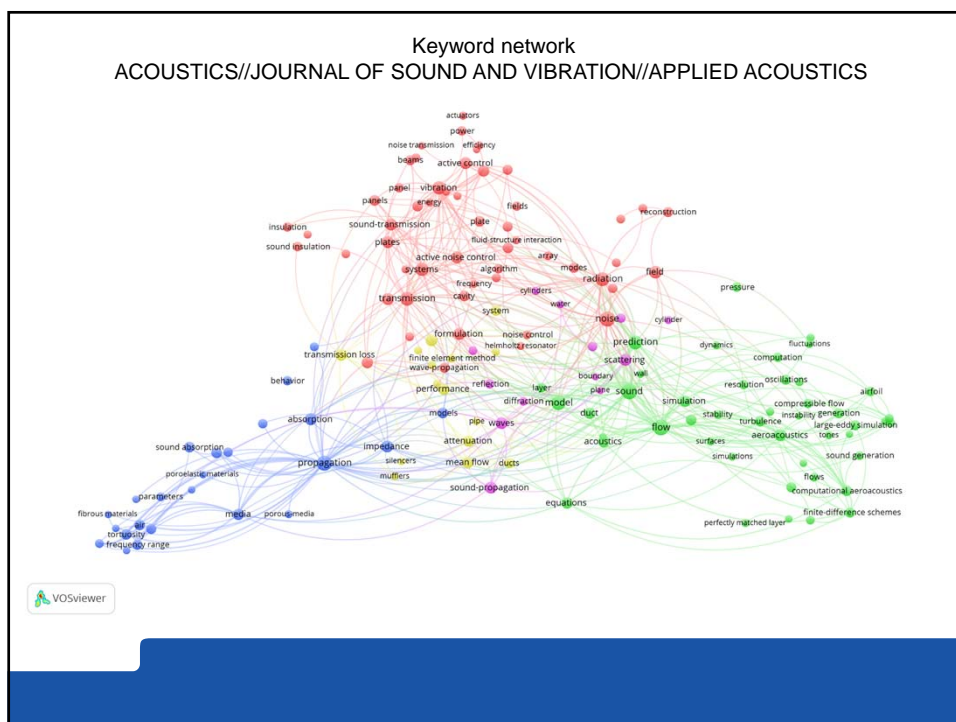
Keyword network
ACOUSTICS//JOURNAL OF SOUND AND VIBRATION//APPLIED ACOUSTICS

actuators
power
noise transmission efficiency
beams active control
panel vibration
panels energy
fields
reconstruction
insulation
sound-transmission
plate
sound insulation
plates
fluid-structure interaction
array
active noise control
modes
systems
algorithm
radiation
field
frequency
cylinders
pressure
transmission
cavity
water
system
cylinder
noise
formulation
noise control
prediction
helmholtz resonator
fluctuations
transmission loss
finite element method
dynamics
scattering
computation
wave-propagation
boundary
wall
behavior
oscillations
performance
reflection
layer
resolution
plane
sound
airfoil
diffraction
model
simulation
compressible flow
duct
stability
instability
generation
absorption
models
turbulence
large-eddy simulation
pipe
waves
flow
aeroacoustics
tones
impedance
attenuation
acoustics
surfaces
sound absorption
simulations
silencers
sound generation
propagation
mean flow
ducts
poroelastic materials
mufflers
flows
parameters
sound-propagation
computational aeroacoustics
equations
fibrous materials
media
porous media
air
finite-difference schemes
tortuosity
perfectly matched layer
frequency range

VOSviewer